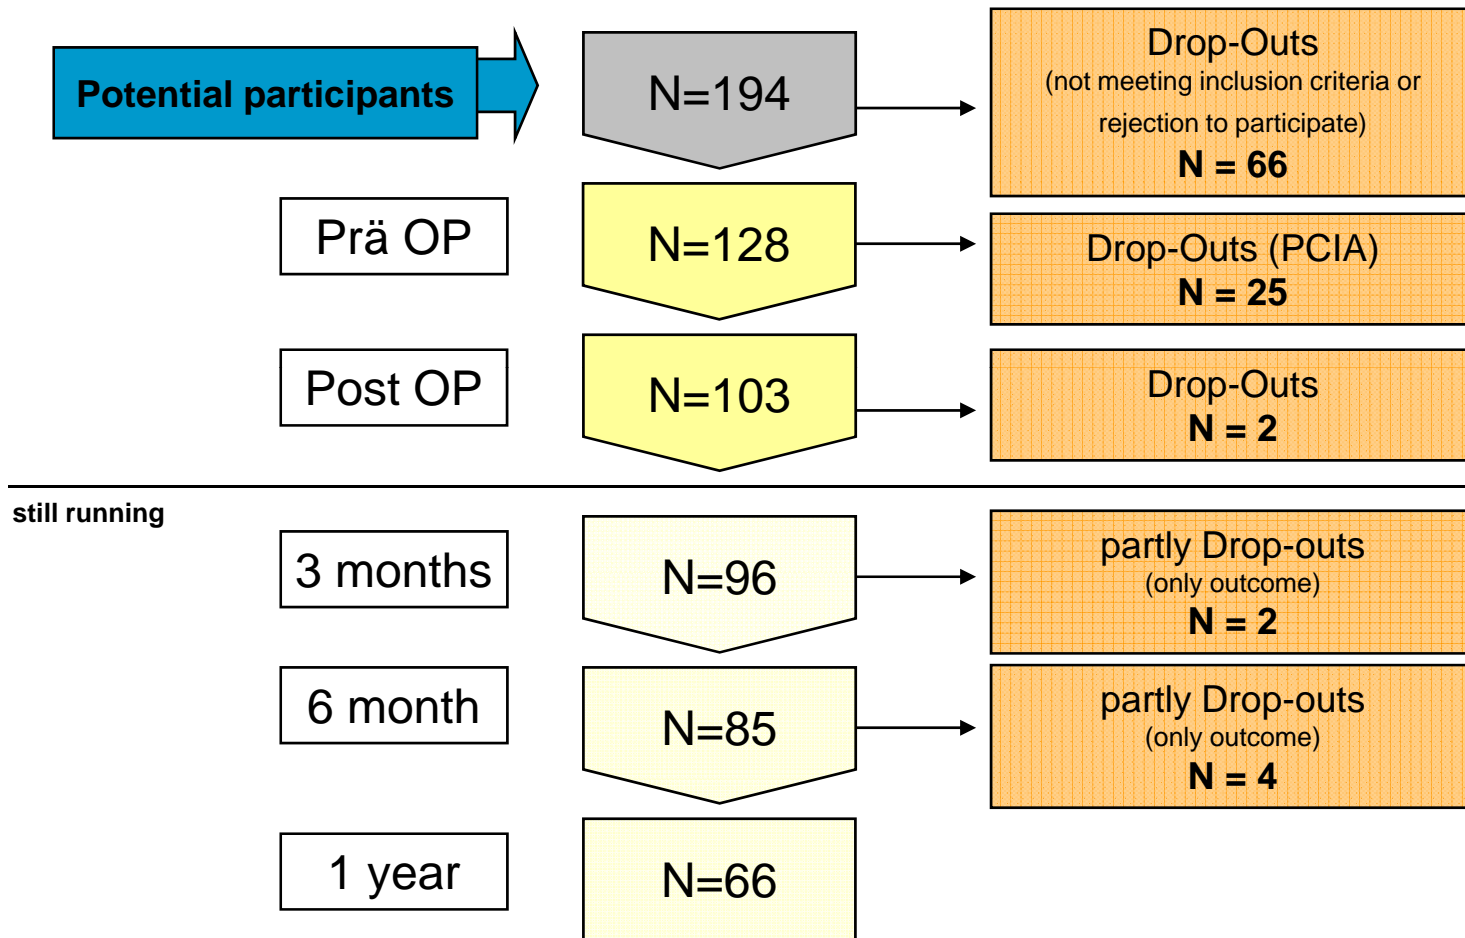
Potential participants

N=194

Drop-Outs
(not meeting inclusion criteria or rejection to participate)
N = 66

Prä OP

N=128

Drop-Outs (PCIA)
N = 25

Post OP

N=103

Drop-Outs
N = 2

still running

3 months

N=96

partly Drop-outs
(only outcome)
N = 2

6 month

N=85

partly Drop-outs
(only outcome)
N = 4

1 year

N=66